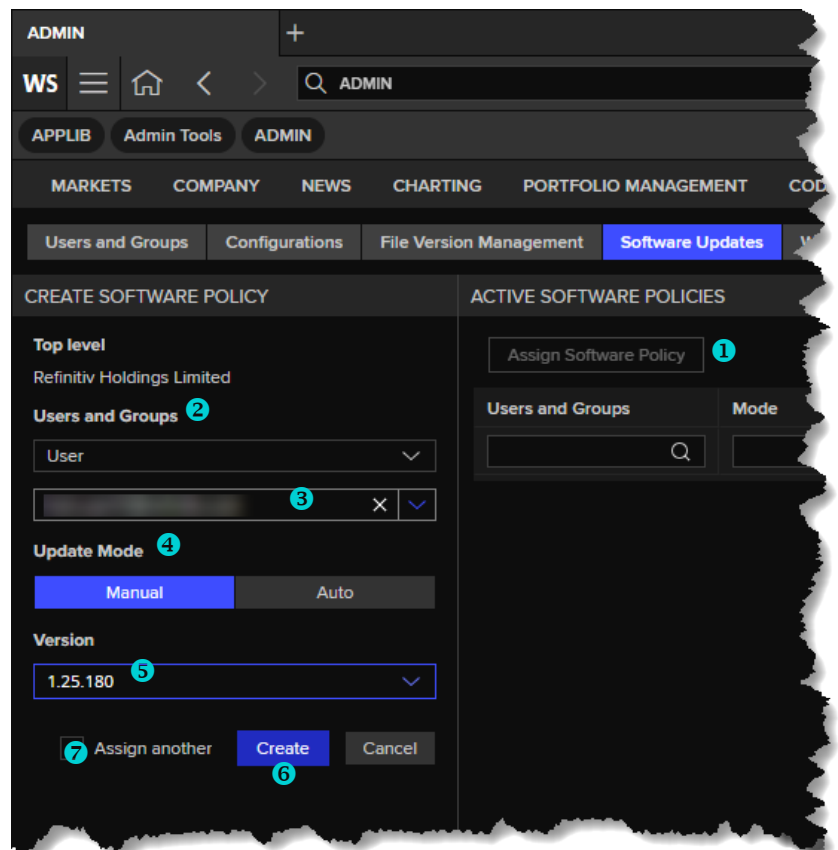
ADMIN +

WS ADMIN

APPLIB Admin Tools ADMIN

MARKETS COMPANY NEWS CHARTING PORTFOLIO MANAGEMENT COD

Users and Groups Configurations File Version Management Software Updates

CREATE SOFTWARE POLICY

Top level

Refinitiv Holdings Limited

Users and Groups 2

User

3

Update Mode 4

Manual Auto

Version

1.25.180 5

7 Assign another Create Cancel

6

ACTIVE SOFTWARE POLICIES

Assign Software Policy 1

| Users and Groups | Mode |
|---|---|
| | |